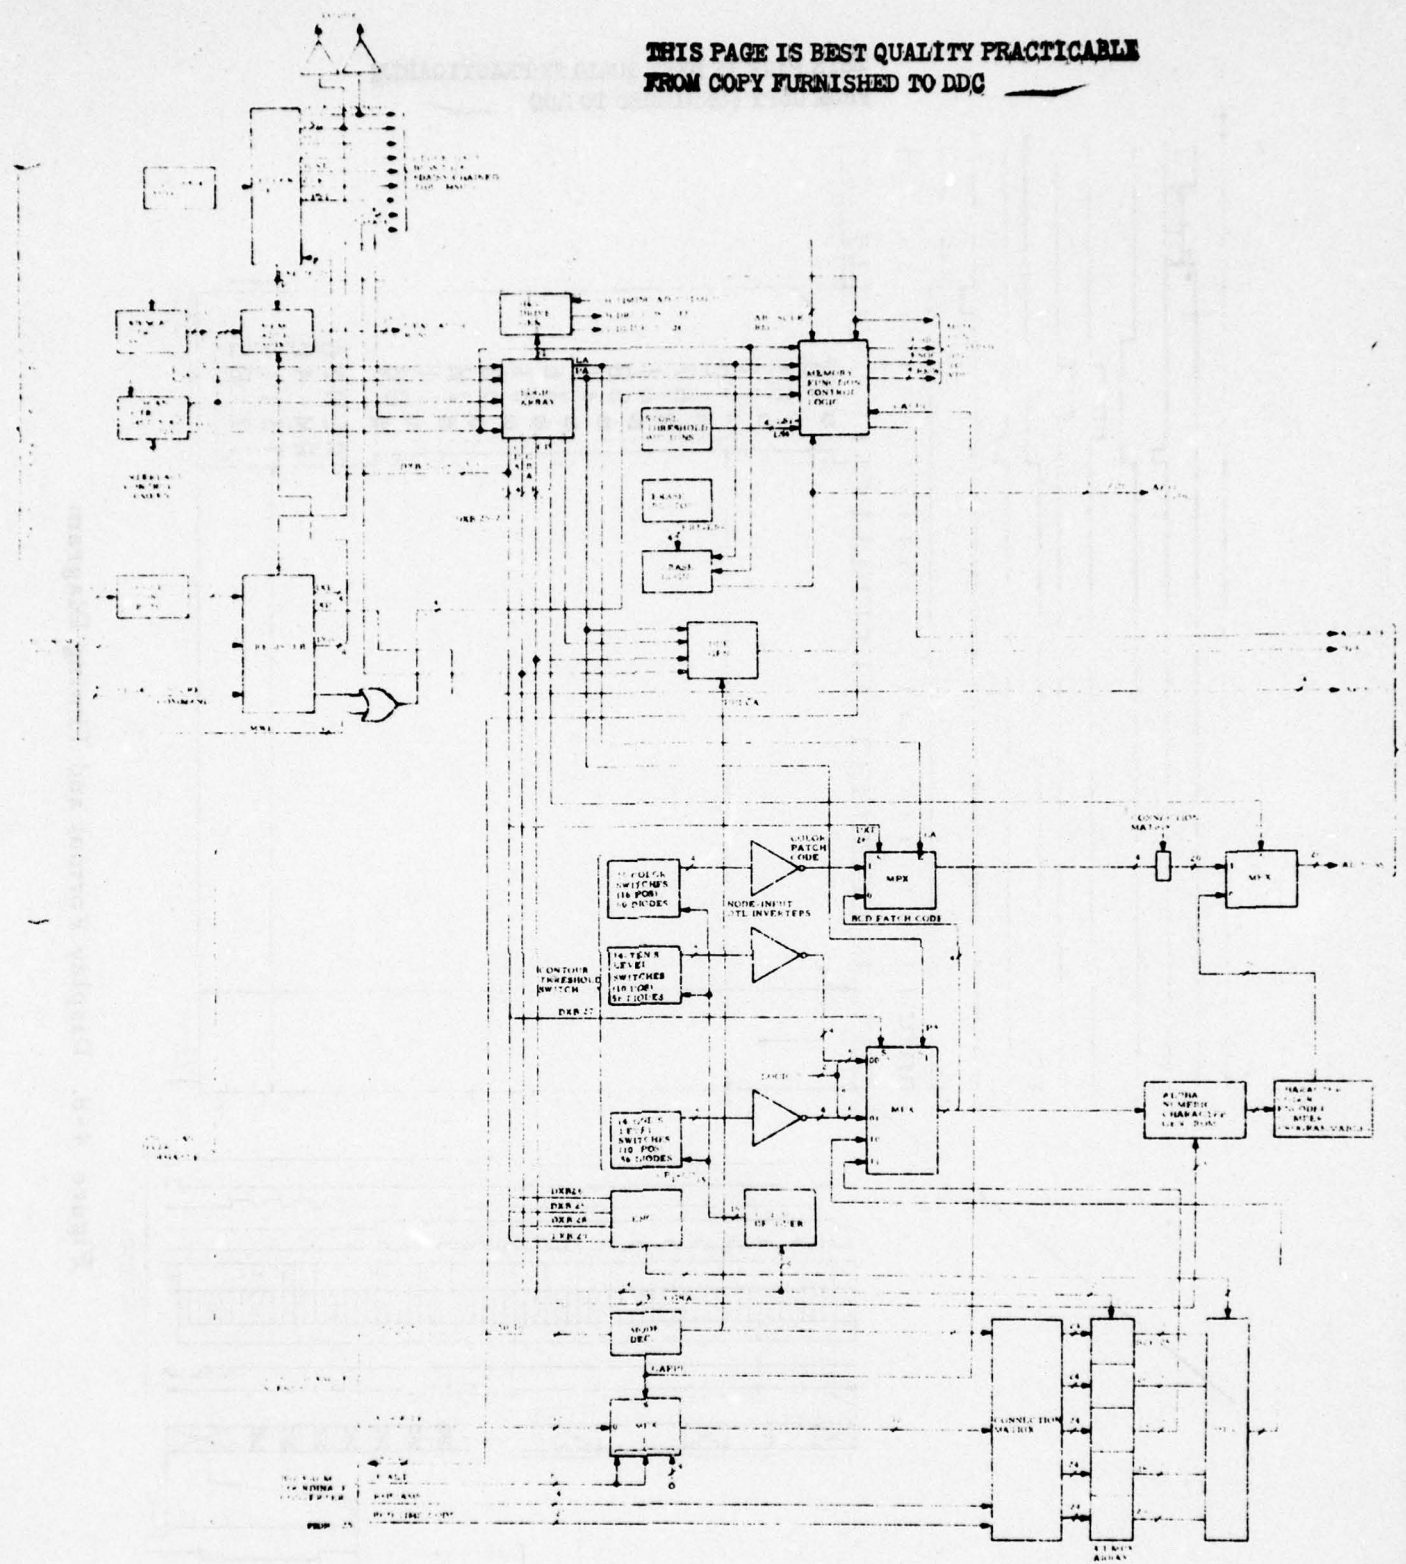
THIS PAGE IS BEST QUALITY PRACTICABLE
FROM COPY FURNISHED TO DDC

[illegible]

LOGIC ARRAY

MEMORY FUNCTION CONTROL LOGIC

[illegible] THRESHOLD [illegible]

ERASE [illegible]

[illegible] LOGIC

COLOR PATCH CODE

MPX

BCD PATCH CODE

CONNECTION MATRIX

MPX

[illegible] COLOR SWITCHES (16 POS) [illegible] DIODES

NODE-INPUT DTL INVERTERS

CONTOUR THRESHOLD SWITCH

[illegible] LEVEL SWITCHES (10 POS) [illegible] DIODES

DXB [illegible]

MUX

ALPHA NUMERIC CHARACTER GEN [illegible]

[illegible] LEVEL SWITCHES (10 POS) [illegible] DIODES

DXB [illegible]
DXB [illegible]
DXB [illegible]
DXB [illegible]

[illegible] COUNTER

MODE DEC

GAPPL

MUX

CONNECTION MATRIX

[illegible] ARRAY

Figure 5-5. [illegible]